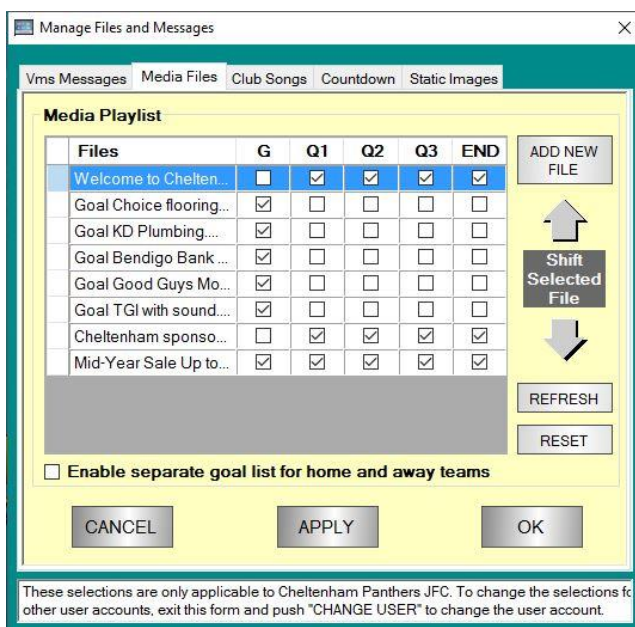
Manage Files and Messages

×

Vms Messages | Media Files | Club Songs | Countdown | Static Images

Media Playlist

| Files | G | Q1 | Q2 | Q3 | END |
|---|---|---|---|---|---|
| Welcome to Chelten... | ☐ | ☑ | ☑ | ☑ | ☑ |
| Goal Choice flooring... | ☑ | ☐ | ☐ | ☐ | ☐ |
| Goal KD Plumbing.... | ☑ | ☐ | ☐ | ☐ | ☐ |
| Goal Bendigo Bank ... | ☑ | ☐ | ☐ | ☐ | ☐ |
| Goal Good Guys Mo... | ☑ | ☐ | ☐ | ☐ | ☐ |
| Goal TGI with sound.... | ☑ | ☐ | ☐ | ☐ | ☐ |
| Cheltenham sponso... | ☐ | ☑ | ☑ | ☑ | ☑ |
| Mid-Year Sale Up to... | ☑ | ☑ | ☑ | ☑ | ☑ |

ADD NEW FILE

Shift Selected File

REFRESH

RESET

☐ Enable separate goal list for home and away teams

CANCEL

APPLY

OK

These selections are only applicable to Cheltenham Panthers JFC. To change the selections fo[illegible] other user accounts, exit this form and push "CHANGE USER" to change the user account.